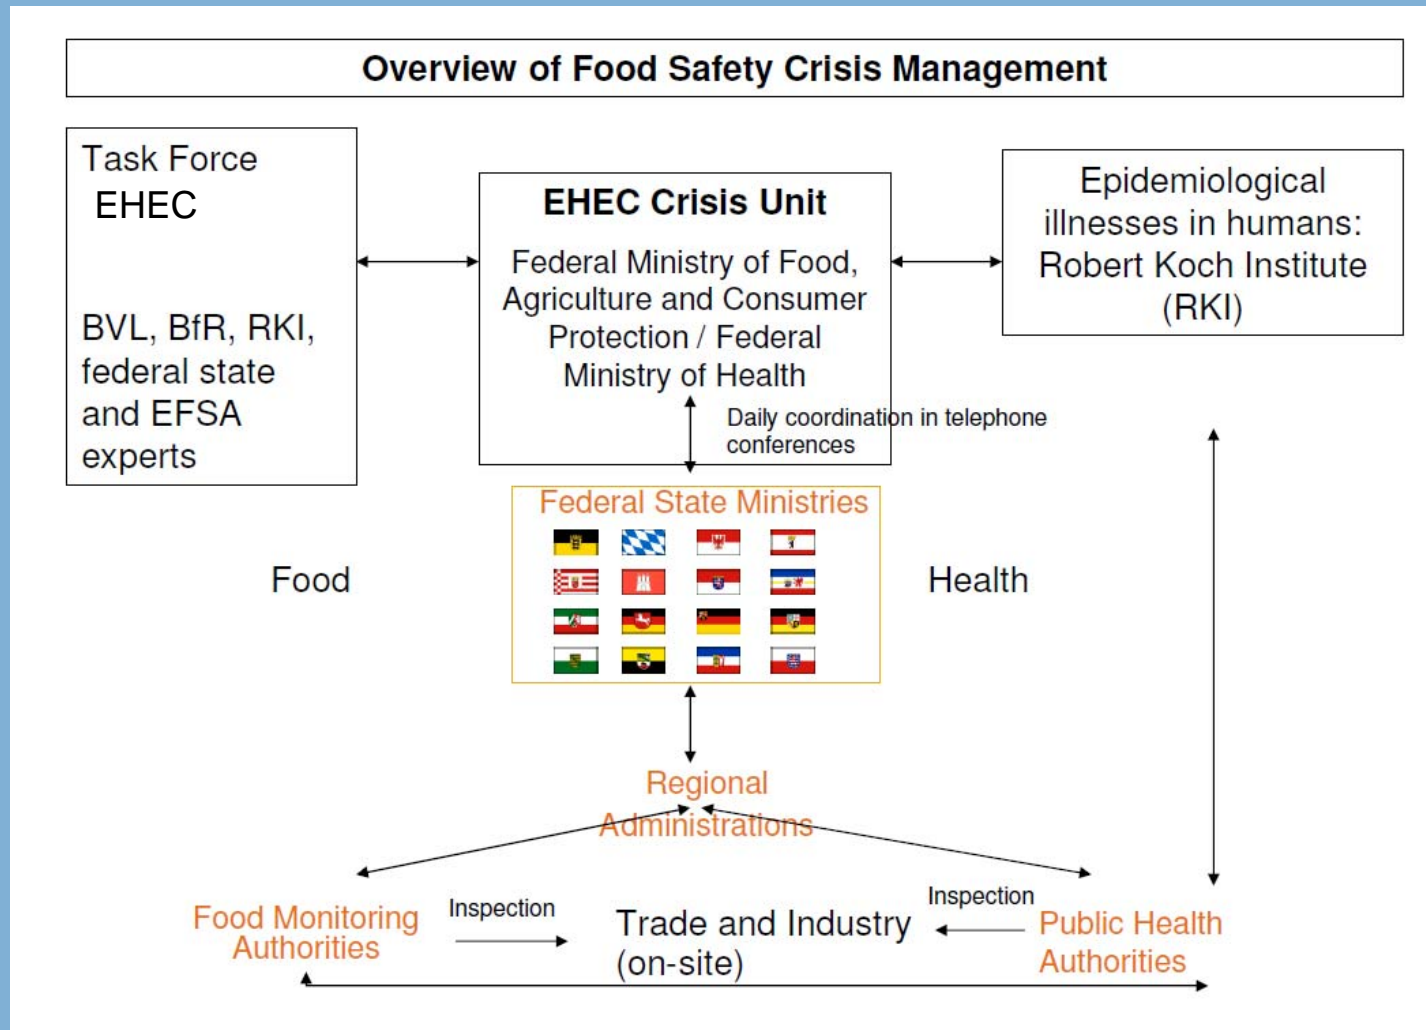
Overview of Food Safety Crisis Management

Task Force
EHEC

BVL, BfR, RKI, federal state and EFSA experts

EHEC Crisis Unit

Federal Ministry of Food, Agriculture and Consumer Protection / Federal Ministry of Health

Epidemiological illnesses in humans: Robert Koch Institute (RKI)

Daily coordination in telephone conferences

Federal State Ministries

Food

Health

Regional Administrations

Food Monitoring Authorities

Inspection

Trade and Industry (on-site)

Inspection

Public Health Authorities